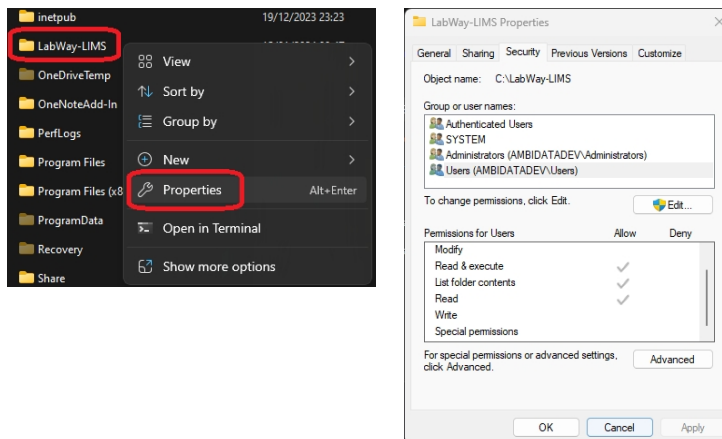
inetpub 19/12/2023 23:23
LabWay-LIMS
OneDriveTemp
OneNoteAdd-In
PerfLogs
Program Files
Program Files (x8
ProgramData
Recovery
Share

View
Sort by
Group by
New
Properties Alt+Enter
Open in Terminal
Show more options

LabWay-LIMS Properties

General | Sharing | Security | Previous Versions | Customize

Object name: C:\LabWay-LIMS

Group or user names:
Authenticated Users
SYSTEM
Administrators (AMBIDATADEV\Administrators)
Users (AMBIDATADEV\Users)

To change permissions, click Edit.
Edit...

| Permissions for Users | Allow | Deny |
|---|---|---|
| Modify | | |
| Read & execute | ✓ | |
| List folder contents | ✓ | |
| Read | ✓ | |
| Write | | |
| Special permissions | | |

For special permissions or advanced settings, click Advanced.
Advanced

OK Cancel Apply